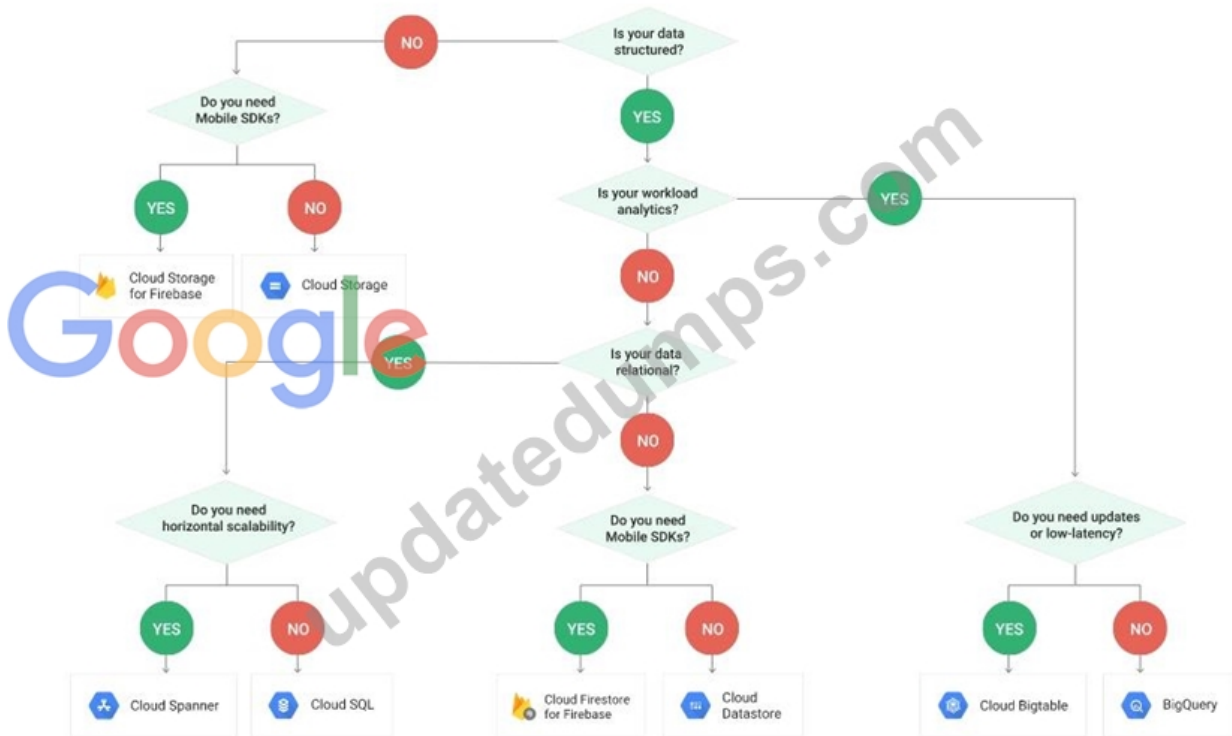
NO

Is your data structured?

Do you need Mobile SDKs?

YES

YES

NO

Is your workload analytics?

YES

Cloud Storage for Firebase

Cloud Storage

NO

Google

YES

Is your data relational?

NO

Do you need horizontal scalability?

Do you need Mobile SDKs?

Do you need updates or low-latency?

YES

NO

YES

NO

YES

NO

Cloud Spanner

Cloud SQL

Cloud Firestore for Firebase

Cloud Datastore

Cloud Bigtable

BigQuery

updatedumps.com